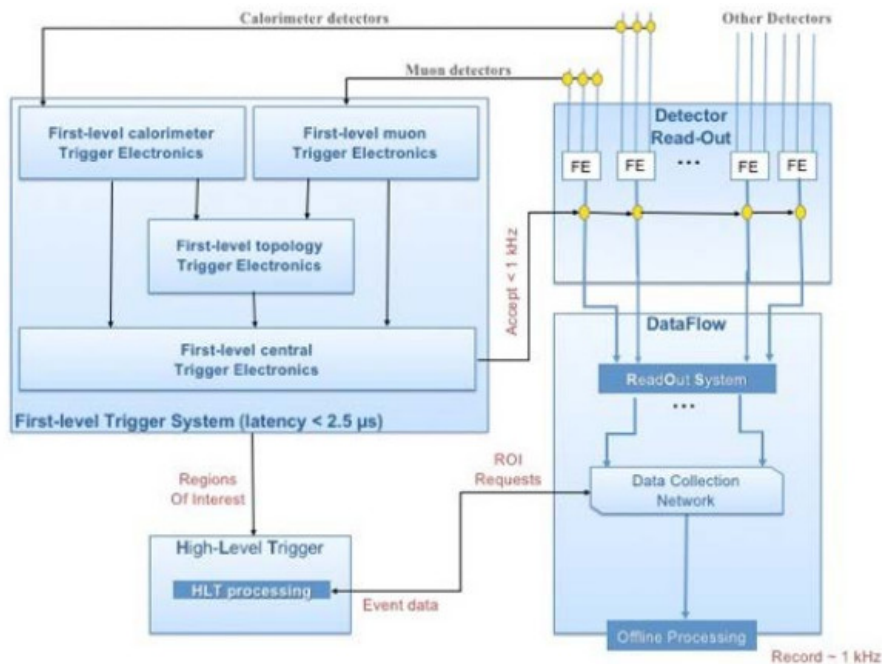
Calorimeter detectors

Other Detectors

Muon detectors

First-level calorimeter Trigger Electronics

First-level muon Trigger Electronics

Detector Read-Out

FE

FE

...

FE

FE

First-level topology Trigger Electronics

Accept < 1 kHz

DataFlow

First-level central Trigger Electronics

ReadOut System

...

First-level Trigger System (latency < 2.5 μs)

Regions Of Interest

ROI Requests

Data Collection Network

High-Level Trigger

HLT processing

Event data

Offline Processing

Record ~ 1 kHz